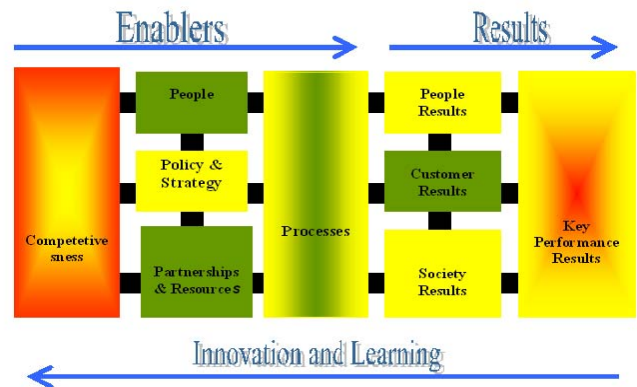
Enablers

Results

Competetive sness

People

Policy & Strategy

Partnerships & Resources

Processes

People Results

Customer Results

Society Results

Key Performance Results

Innovation and Learning